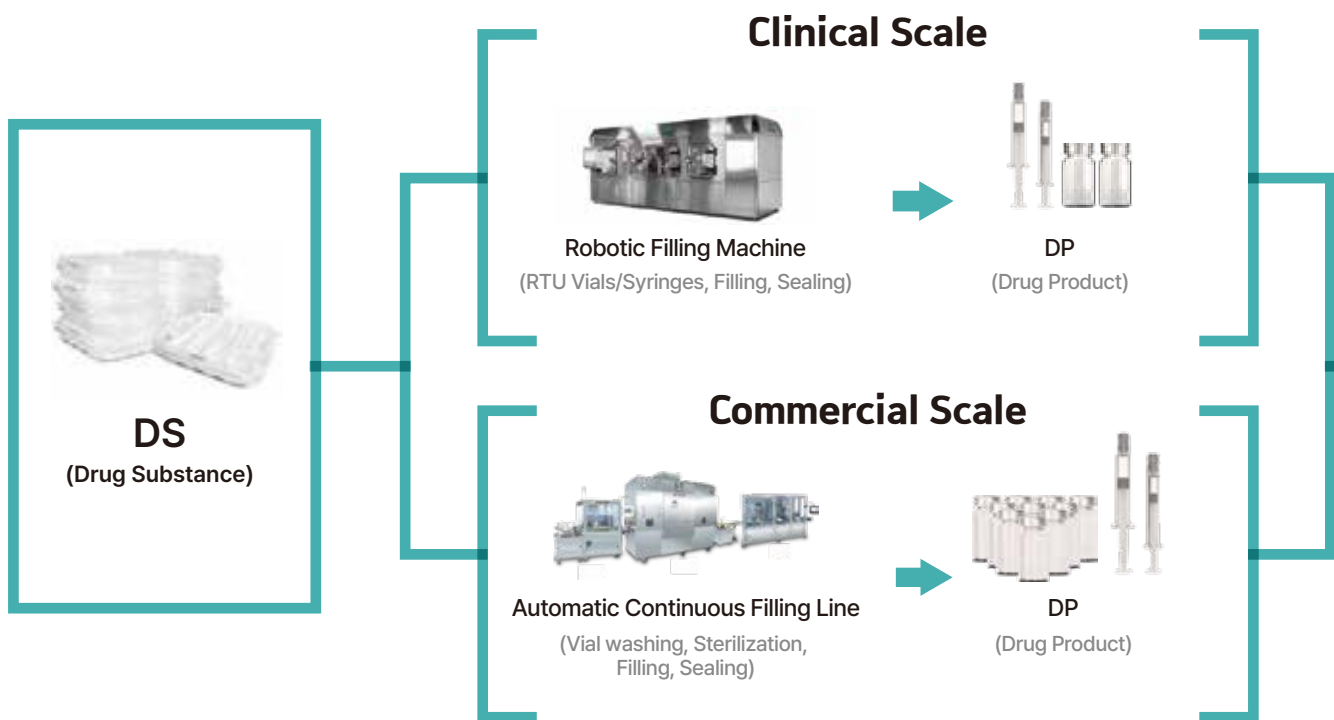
DS
(Drug Substance)

Clinical Scale

Robotic Filling Machine
(RTU Vials/Syringes, Filling, Sealing)

DP
(Drug Product)

Commercial Scale

Automatic Continuous Filling Line
(Vial washing, Sterilization, Filling, Sealing)

DP
(Drug Product)